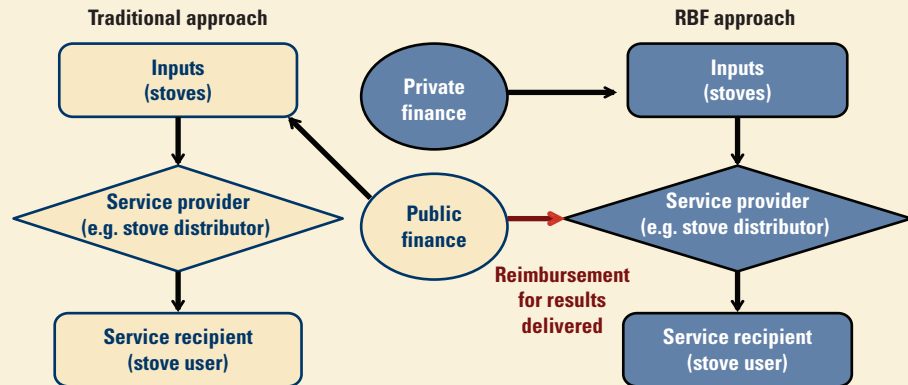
Traditional approach

Inputs (stoves)

Service provider (e.g. stove distributor)

Service recipient (stove user)

Private finance

Public finance

Reimbursement for results delivered

RBF approach

Inputs (stoves)

Service provider (e.g. stove distributor)

Service recipient (stove user)